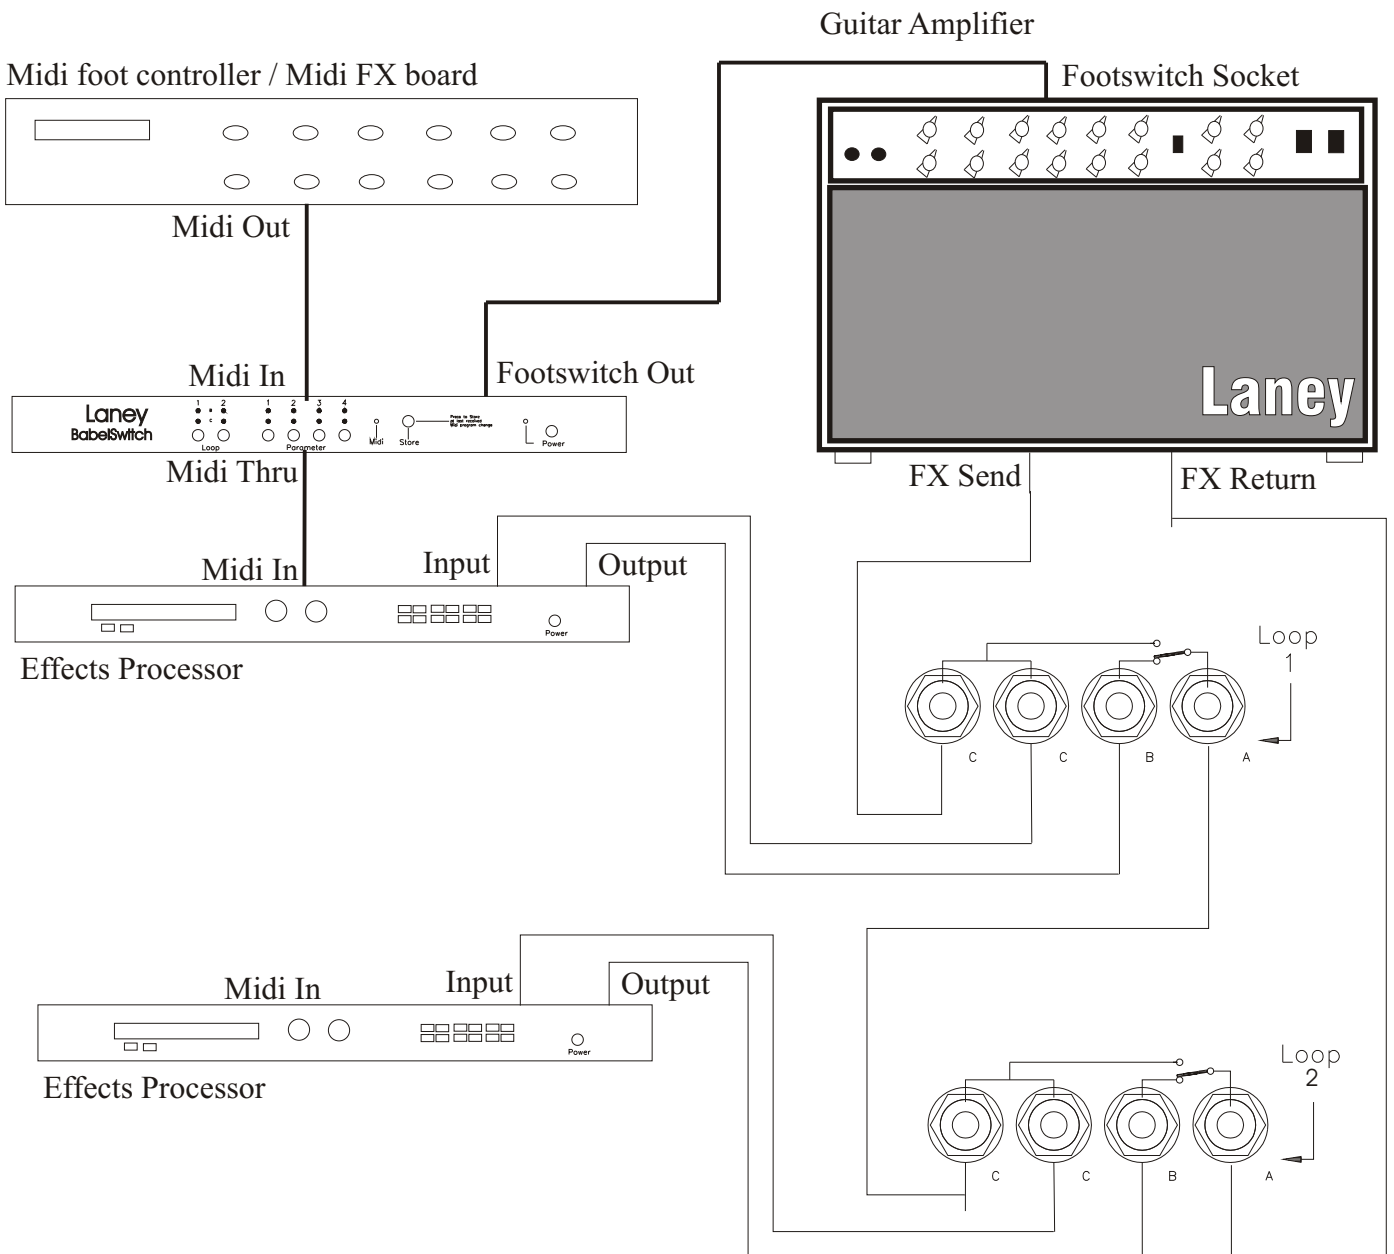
Guitar Amplifier

Midi foot controller / Midi FX board

Footswitch Socket

Midi Out

Laney

Midi In

Footswitch Out

Laney
BabelSwitch

1 2
Loop

1 2 3 4
Parameter

Midi

Store

Press to Store
at last received
Midi program change

Power

Midi Thru

FX Send

FX Return

Midi In

Input

Output

Power

Effects Processor

Loop
1

C C B A

Midi In

Input

Output

Power

Effects Processor

Loop
2

C C B A